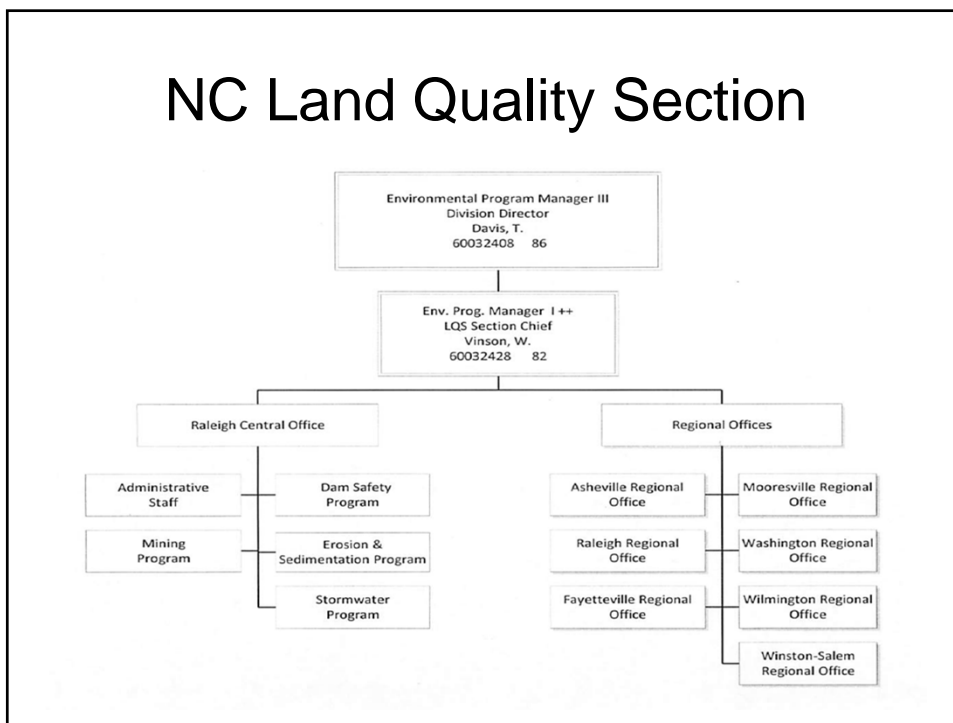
NC Land Quality Section

Environmental Program Manager III
Division Director
Davis, T.
60032408 86

Env. Prog. Manager I ++
LQS Section Chief
Vinson, W.
60032428 82

Raleigh Central Office

Regional Offices

Administrative Staff

Dam Safety Program

Mining Program

Erosion & Sedimentation Program

Stormwater Program

Asheville Regional Office

Mooresville Regional Office

Raleigh Regional Office

Washington Regional Office

Fayetteville Regional Office

Wilmington Regional Office

Winston-Salem Regional Office